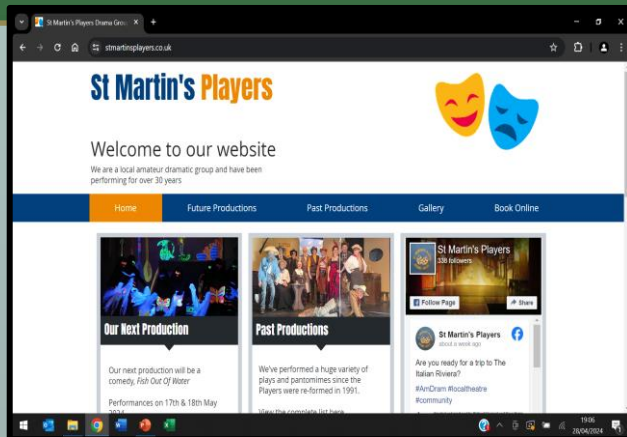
St Martin's Players Drama Grou ×
+
stmartinsplayers.co.uk

St Martin's Players

Welcome to our website

We are a local amateur dramatic group and have been performing for over 30 years

Home
Future Productions
Past Productions
Gallery
Book Online

Our Next Production

Our next production will be a comedy, *Fish Out Of Water*

Performances on 17th & 18th May 2024

Past Productions

We've performed a huge variety of plays and pantomimes since the Players were re-formed in 1991.

View the complete list here

St Martin's Players
338 followers

Follow Page
Share

St Martin's Players
about a week ago

Are you ready for a trip to The Italian Riviera?

#AmDram #localtheatre #community

19:06
28/04/2024